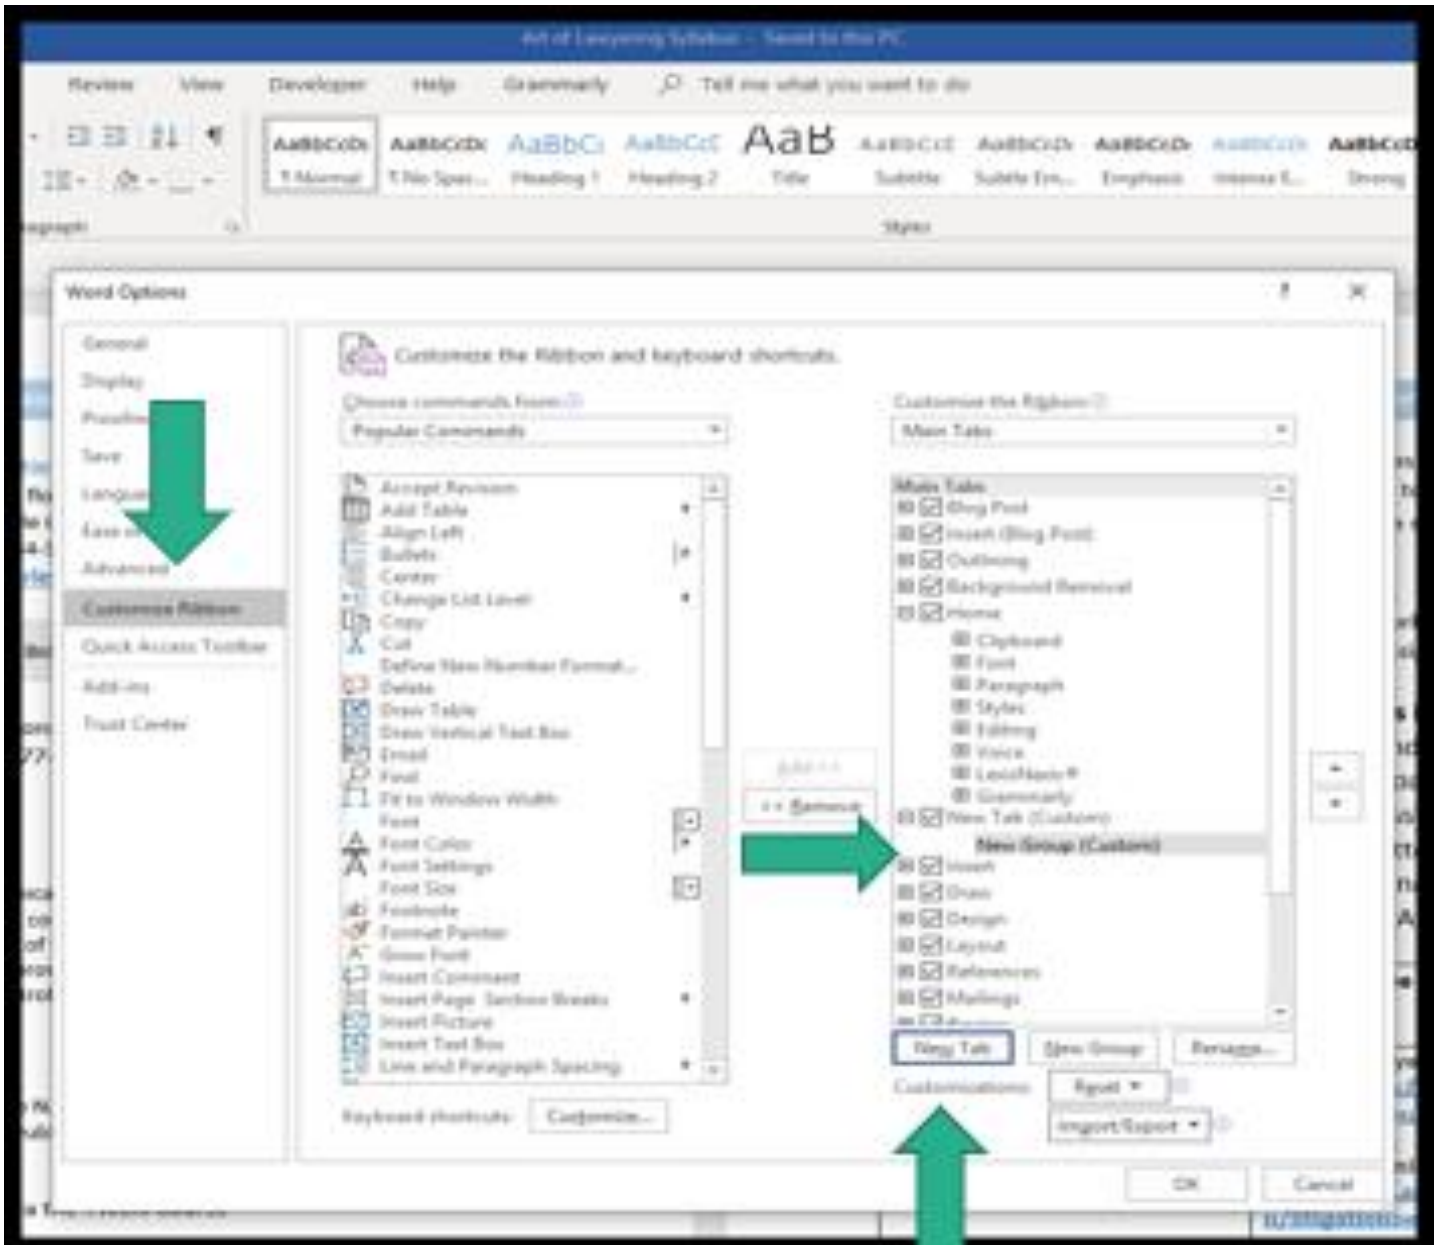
Art of Lawyering Syllabus - Saved to this PC

Review View Developer Help Grammarly Tell me what you want to do

AaBbCcDc AaBbCcDc AaBbCc AaBbCcC AaB AaBbCcE AaBbCcDc AaBbCcDc AaBbCcDc AaBbCcDc
¶ Normal ¶ No Spac... Heading 1 Heading 2 Title Subtitle Subtle Em... Emphasis Intense E... Strong

Paragraph Styles

Word Options

General
Display
Proofing
Save
Language
Ease of Access
Advanced
Customize Ribbon
Quick Access Toolbar
Add-ins
Trust Center

Customize the Ribbon and keyboard shortcuts.

Choose commands from:
Popular Commands

Accept Revision
Add Table
Align Left
Bullets
Center
Change List Level
Copy
Cut
Define New Number Format...
Delete
Draw Table
Draw Vertical Text Box
Email
Find
Fit to Window Width
Font
Font Color
Font Settings
Font Size
Footnote
Format Painter
Grow Font
Insert Comment
Insert Page Section Breaks
Insert Picture
Insert Text Box
Line and Paragraph Spacing

Add >>
<< Remove

Customize the Ribbon:
Main Tabs

Main Tabs
Blog Post
Insert (Blog Post)
Outlining
Background Removal
Home
Clipboard
Font
Paragraph
Styles
Editing
Voice
LexisNexis®
Grammarly
New Tab (Custom)
New Group (Custom)
Insert
Draw
Design
Layout
References
Mailings
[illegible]

New Tab New Group Rename...

Customizations: Reset ▾
Import/Export ▾

Keyboard shortcuts: Customize...

OK Cancel